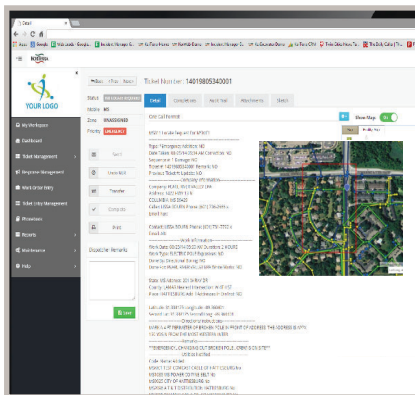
Detail

YOUR LOGO

My Workspace
Dashboard
Ticket Management
Response Management
Work Order Entry
Ticket Entry Management
Phonebook
Reports
Maintenance
Help

Back  Prev  Next

Ticket Number : 14019805340001

Status
Station  MS
Zone  UNASSIGNED
Priority  EMERGENCY

Detail  Completion  Audit Trail  Attachments  Sketch

One Call Format

Send
Check Back
Transfer
Complete
Print

Dispatcher Remarks

Save

Show Map  ON

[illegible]